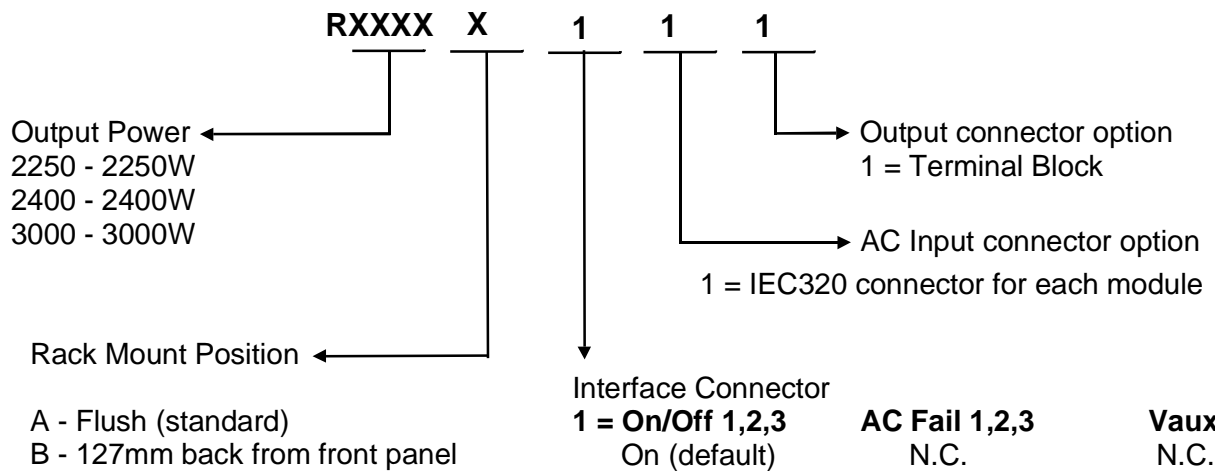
RXXXX X 1 1 1

Output Power
2250 - 2250W
2400 - 2400W
3000 - 3000W

Output connector option
1 = Terminal Block

AC Input connector option
1 = IEC320 connector for each module

Rack Mount Position

A - Flush (standard)
B - 127mm back from front panel

Interface Connector

| **1 = On/Off 1,2,3** | **AC Fail 1,2,3** | **Vaux** |
|---|---|---|
| On (default) | N.C. | N.C. |